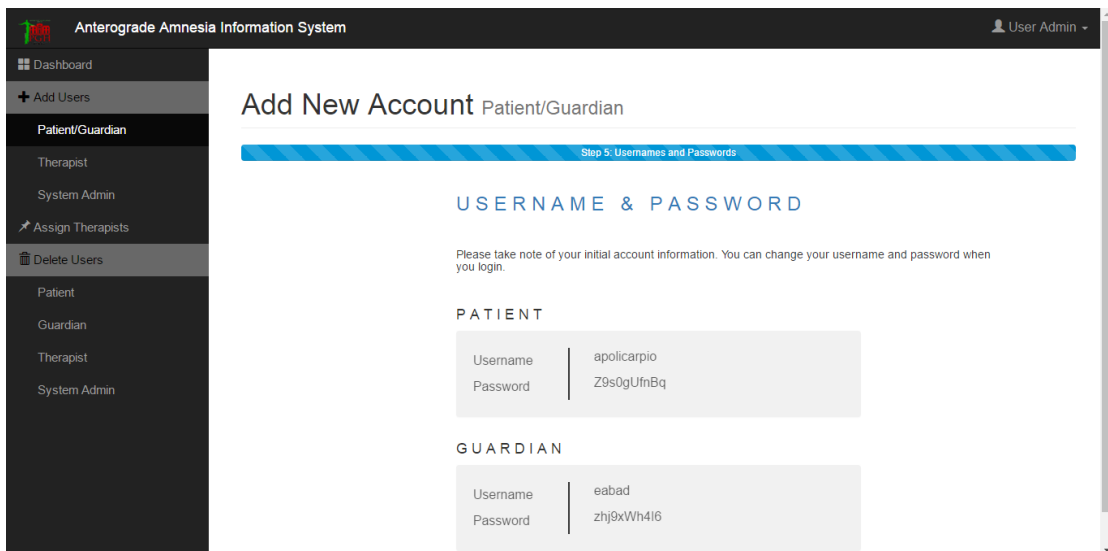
Anterograde Amnesia Information System

User Admin

Dashboard

Add Users

Patient/Guardian

Therapist

System Admin

Assign Therapists

Delete Users

Patient

Guardian

Therapist

System Admin

Add New Account Patient/Guardian

Step 5: Usernames and Passwords

USERNAME & PASSWORD

Please take note of your initial account information. You can change your username and password when you login.

PATIENT

Username apolicarpio
Password Z9s0gUfnBq

GUARDIAN

Username eabad
Password zhj9xWh4I6